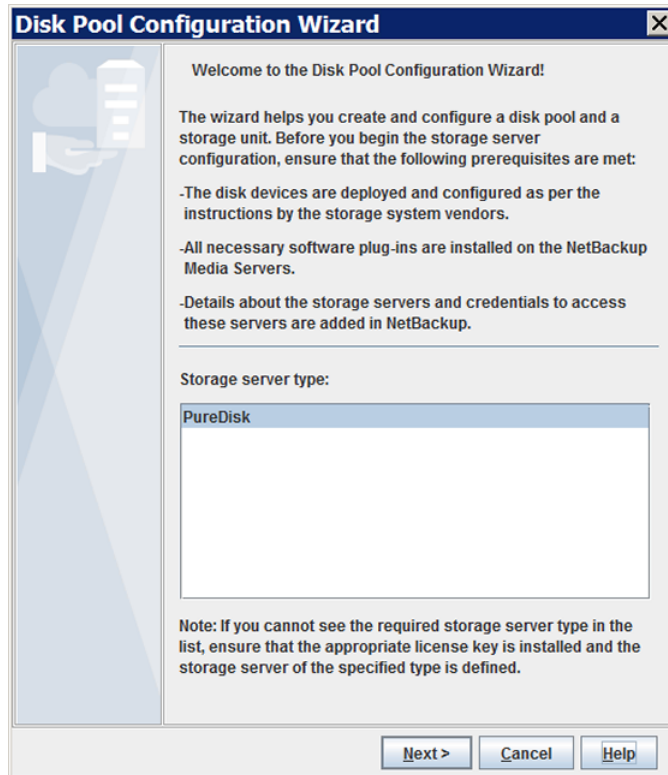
Disk Pool Configuration Wizard

Welcome to the Disk Pool Configuration Wizard!

The wizard helps you create and configure a disk pool and a storage unit. Before you begin the storage server configuration, ensure that the following prerequisites are met:

-The disk devices are deployed and configured as per the instructions by the storage system vendors.

-All necessary software plug-ins are installed on the NetBackup Media Servers.

-Details about the storage servers and credentials to access these servers are added in NetBackup.

Storage server type:

PureDisk

Note: If you cannot see the required storage server type in the list, ensure that the appropriate license key is installed and the storage server of the specified type is defined.

Next >
Cancel
Help